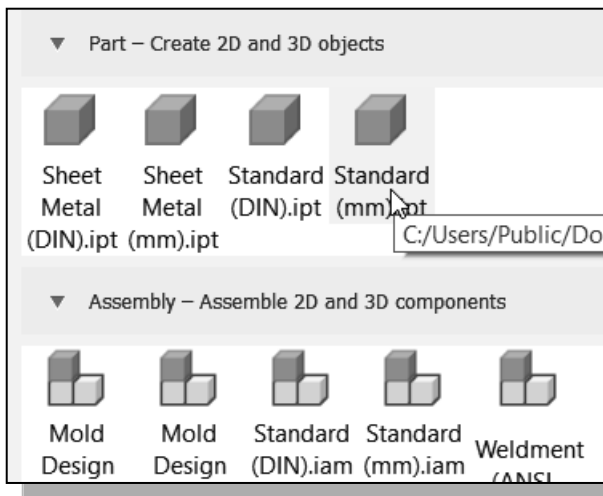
▼ Part – Create 2D and 3D objects

Sheet Metal (DIN).ipt
Sheet Metal (mm).ipt
Standard (DIN).ipt
Standard (mm).ipt

C:/Users/Public/Do

▼ Assembly – Assemble 2D and 3D components

Mold Design
Mold Design
Standard (DIN).iam
Standard (mm).iam
Weldment (ANSI